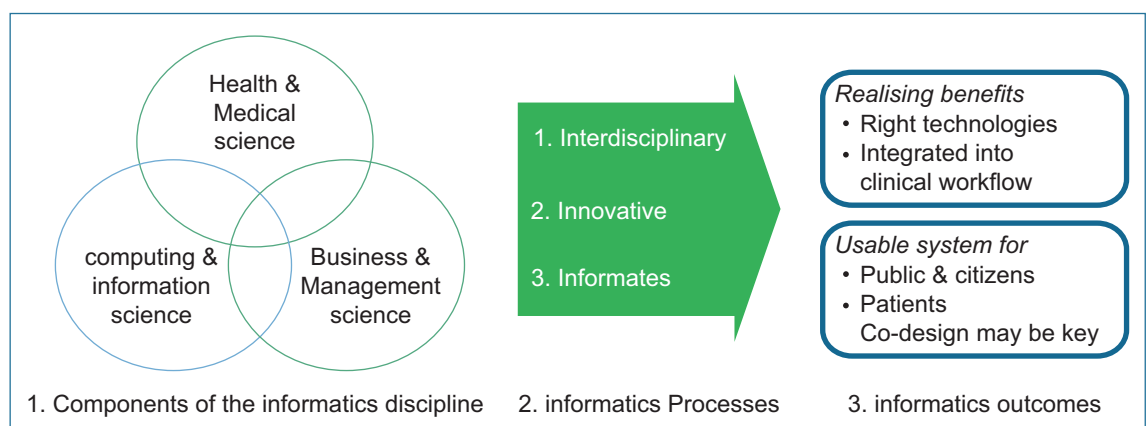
Health & Medical science

computing & information science

Business & Management science

1. Interdisciplinary

2. Innovative

3. Informates

*Realising benefits*
- Right technologies
- Integrated into clinical workflow

*Usable system for*
- Public & citizens
- Patients
Co-design may be key

1. Components of the informatics discipline

2. informatics Processes

3. informatics outcomes